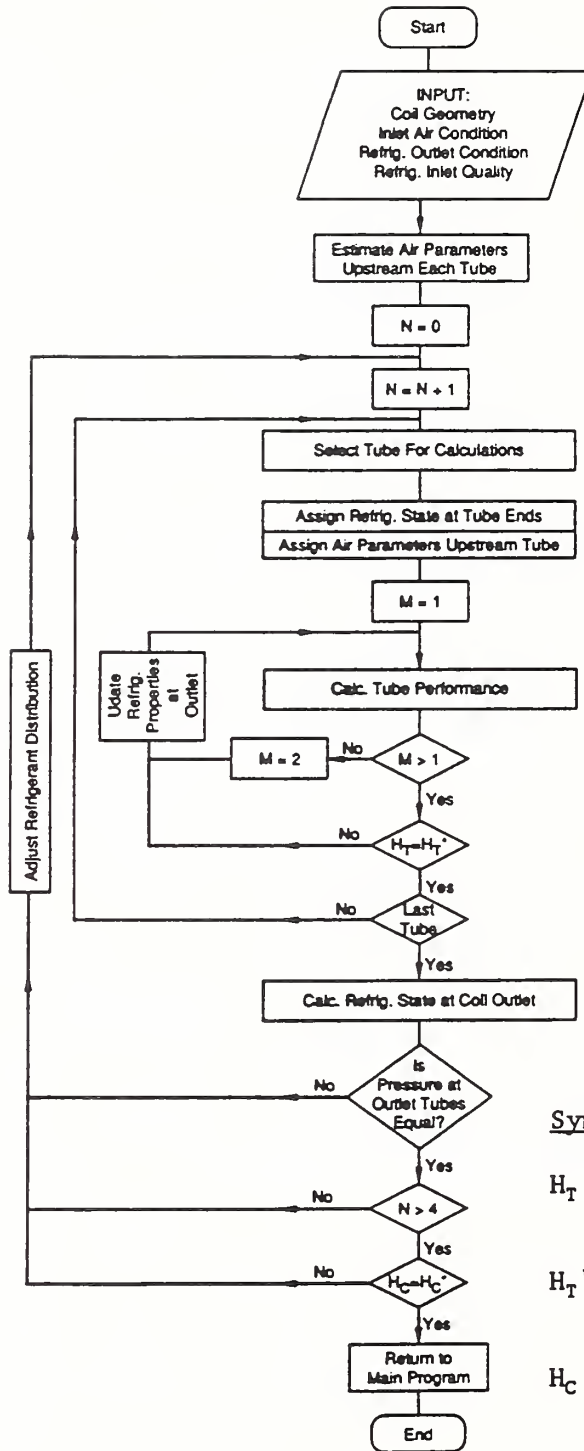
Start

INPUT:
Coil Geometry
Inlet Air Condition
Refrig. Outlet Condition
Refrig. Inlet Quality

Estimate Air Parameters Upstream Each Tube

N = 0

N = N + 1

Select Tube For Calculations

Assign Refrig. State at Tube Ends

Assign Air Parameters Upstream Tube

M = 1

Calc. Tube Performance

Udate Refrig. Properties at Outlet

M = 2

No

M > 1

Yes

No

$H_T = H_T^*$

Yes

No

Last Tube

Yes

Calc. Refrig. State at Coil Outlet

Is Pressure at Outlet Tubes Equal?

No

Yes

No

N > 4

Yes

No

$H_C = H_C^*$

Yes

Return to Main Program

End

Adjust Refrigerant Distribution

Sy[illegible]

$H_T$ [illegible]

$H_T$ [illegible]

$H_C$ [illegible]